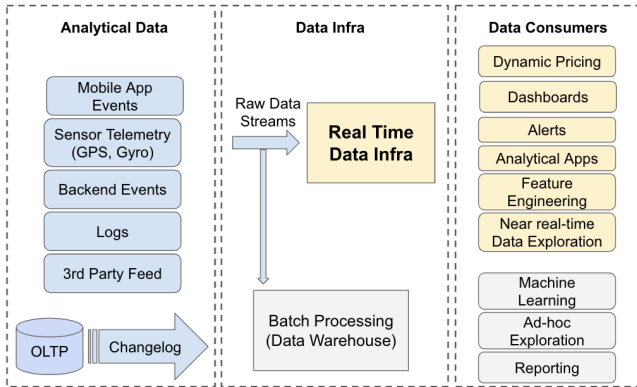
Analytical Data

Mobile App Events

Sensor Telemetry (GPS, Gyro)

Backend Events

Logs

3rd Party Feed

OLTP

Changelog

Data Infra

Raw Data Streams

Real Time Data Infra

Batch Processing (Data Warehouse)

Data Consumers

Dynamic Pricing

Dashboards

Alerts

Analytical Apps

Feature Engineering

Near real-time Data Exploration

Machine Learning

Ad-hoc Exploration

Reporting